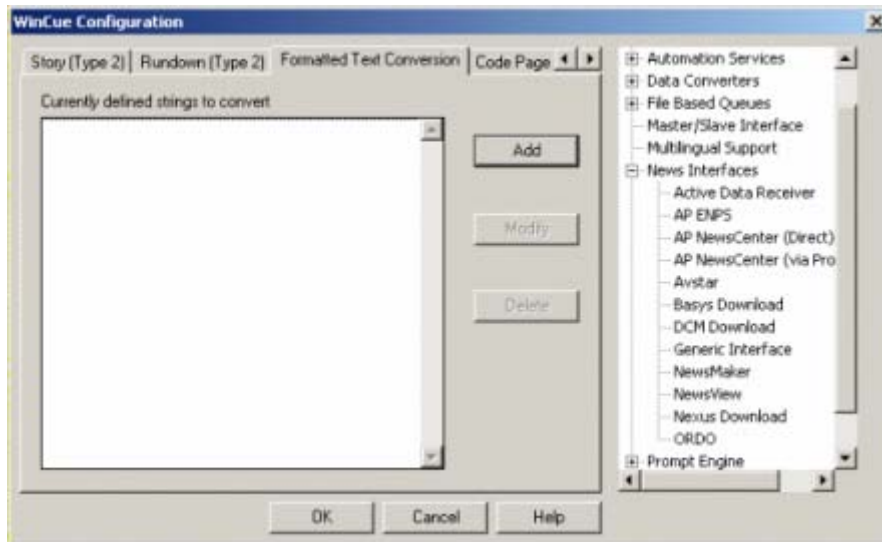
WinCue Configuration

Story (Type 2) | Rundown (Type 2) | Formatted Text Conversion | Code Page

Currently defined strings to convert

Add

Modify

Delete

Automation Services
Data Converters
File Based Queues
Master/Slave Interface
Multilingual Support
News Interfaces
Active Data Receiver
AP ENPS
AP NewsCenter (Direct)
AP NewsCenter (via Pro
Avstar
Basys Download
DCM Download
Generic Interface
NewsMaker
NewsView
Nexus Download
ORDO
Prompt Engine

OK

Cancel

Help